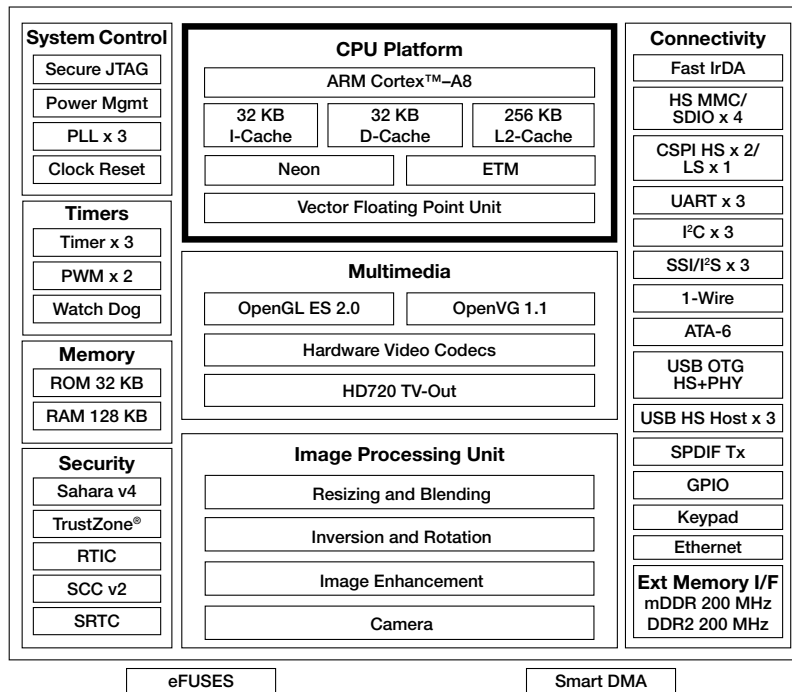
System Control
Secure JTAG
Power Mgmt
PLL x 3
Clock Reset

Timers
Timer x 3
PWM x 2
Watch Dog

Memory
ROM 32 KB
RAM 128 KB

Security
Sahara v4
TrustZone®
RTIC
SCC v2
SRTC

CPU Platform
ARM Cortex™–A8
32 KB I-Cache
32 KB D-Cache
256 KB L2-Cache
Neon
ETM
Vector Floating Point Unit

Multimedia
OpenGL ES 2.0
OpenVG 1.1
Hardware Video Codecs
HD720 TV-Out

Image Processing Unit
Resizing and Blending
Inversion and Rotation
Image Enhancement
Camera

Connectivity
Fast IrDA
HS MMC/ SDIO x 4
CSPI HS x 2/ LS x 1
UART x 3
I$^2$C x 3
SSI/I$^2$S x 3
1-Wire
ATA-6
USB OTG HS+PHY
USB HS Host x 3
SPDIF Tx
GPIO
Keypad
Ethernet
Ext Memory I/F
mDDR 200 MHz
DDR2 200 MHz

eFUSES
Smart DMA